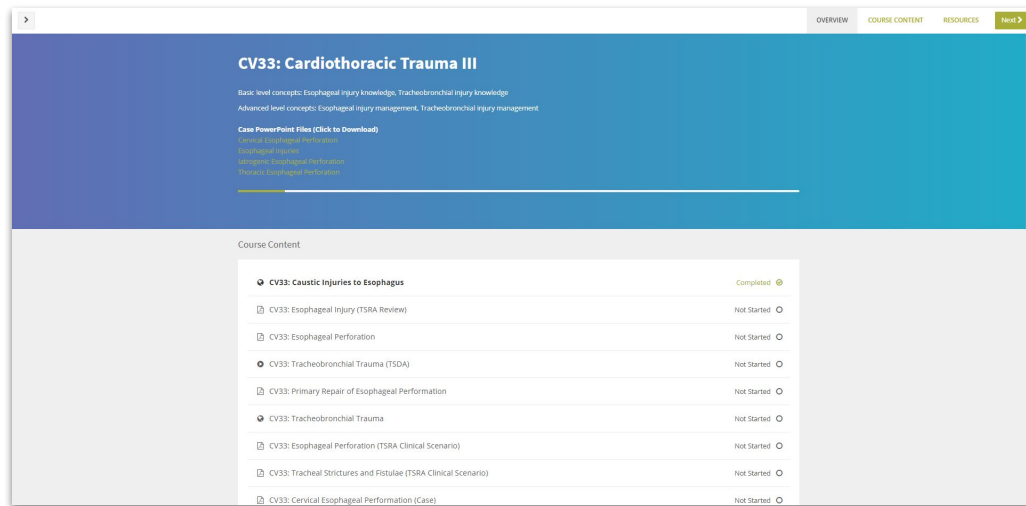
>

OVERVIEW COURSE CONTENT RESOURCES Next >

CV33: Cardiothoracic Trauma III

Basic level concepts: Esophageal injury knowledge, Tracheobronchial injury knowledge

Advanced level concepts: Esophageal injury management, Tracheobronchial injury management

Case PowerPoint Files (Click to Download)
Cervical Esophageal Perforation
Esophageal Injuries
Iatrogenic Esophageal Perforation
Thoracic Esophageal Perforation

Course Content

| | |
|---|---|
| CV33: Caustic Injuries to Esophagus | Completed |
| CV33: Esophageal Injury (TSRA Review) | Not Started |
| CV33: Esophageal Perforation | Not Started |
| CV33: Tracheobronchial Trauma (TSDA) | Not Started |
| CV33: Primary Repair of Esophageal Performation | Not Started |
| CV33: Tracheobronchial Trauma | Not Started |
| CV33: Esophageal Perforation (TSRA Clinical Scenario) | Not Started |
| CV33: Tracheal Strictures and Fistulae (TSRA Clinical Scenario) | Not Started |
| CV33: Cervical Esophageal Performation (Case) | Not Started |